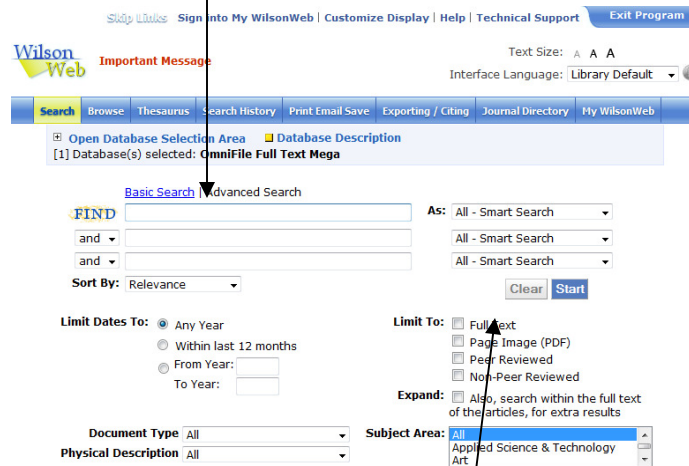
Skip Links Sign into My WilsonWeb | Customize Display | Help | Technical Support Exit Program

Wilson Web Important Message

Text Size: A A A
Interface Language: Library Default

Search | Browse | Thesaurus | Search History | Print Email Save | Exporting / Citing | Journal Directory | My WilsonWeb

Open Database Selection Area Database Description
[1] Database(s) selected: OmniFile Full Text Mega

Basic Search | Advanced Search

FIND As: All - Smart Search
and All - Smart Search
and All - Smart Search
Sort By: Relevance
Clear Start

Limit Dates To: Any Year
Within last 12 months
From Year:
To Year:

Limit To: Full Text
Page Image (PDF)
Peer Reviewed
Non-Peer Reviewed

Expand: Also, search within the full text of the articles, for extra results

Document Type All
Physical Description All
Subject Area: All
Applied Science & Technology
Art